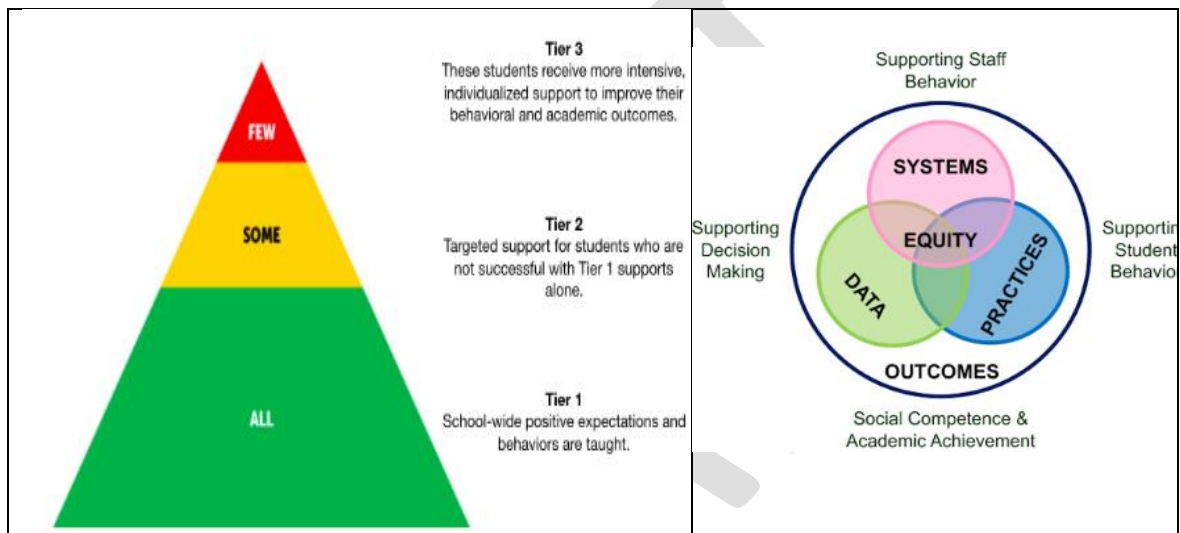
FEW

SOME

ALL

Tier 3
These students receive more intensive, individualized support to improve their behavioral and academic outcomes.

Tier 2
Targeted support for students who are not successful with Tier 1 supports alone.

Tier 1
School-wide positive expectations and behaviors are taught.

Supporting Staff Behavior

Supporting Decision Making

SYSTEMS

EQUITY

DATA

PRACTICES

OUTCOMES

Supportin Student Behavio

Social Competence & Academic Achievement